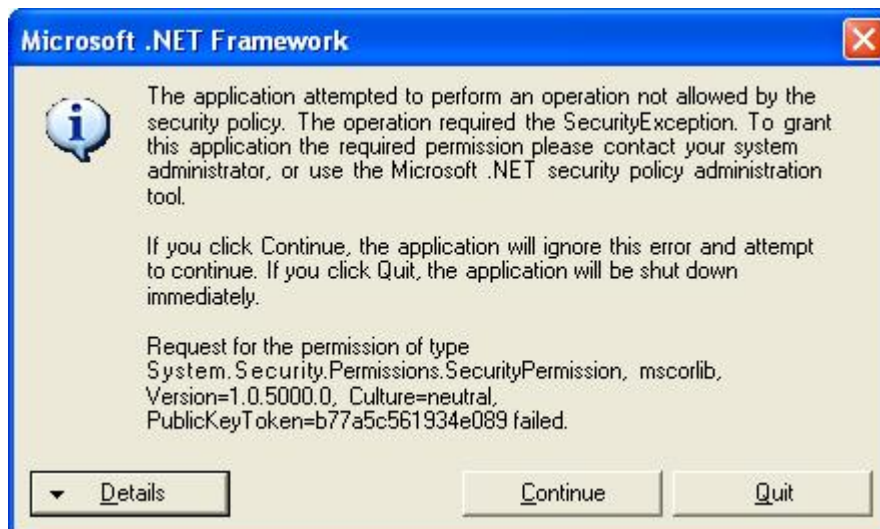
Microsoft .NET Framework

The application attempted to perform an operation not allowed by the security policy. The operation required the SecurityException. To grant this application the required permission please contact your system administrator, or use the Microsoft .NET security policy administration tool.

If you click Continue, the application will ignore this error and attempt to continue. If you click Quit, the application will be shut down immediately.

Request for the permission of type System.Security.Permissions.SecurityPermission, mscorlib, Version=1.0.5000.0, Culture=neutral, PublicKeyToken=b77a5c561934e089 failed.

Details

Continue

Quit